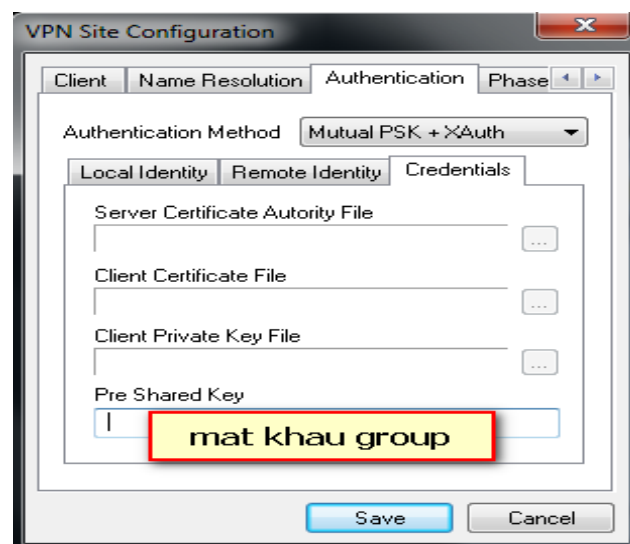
VPN Site Configuration

Client | Name Resolution | Authentication | Phase

Authentication Method | Mutual PSK + XAuth

Local Identity | Remote Identity | Credentials

Server Certificate Autority File
...

Client Certificate File
...

Client Private Key File
...

Pre Shared Key

mat khau group

Save | Cancel